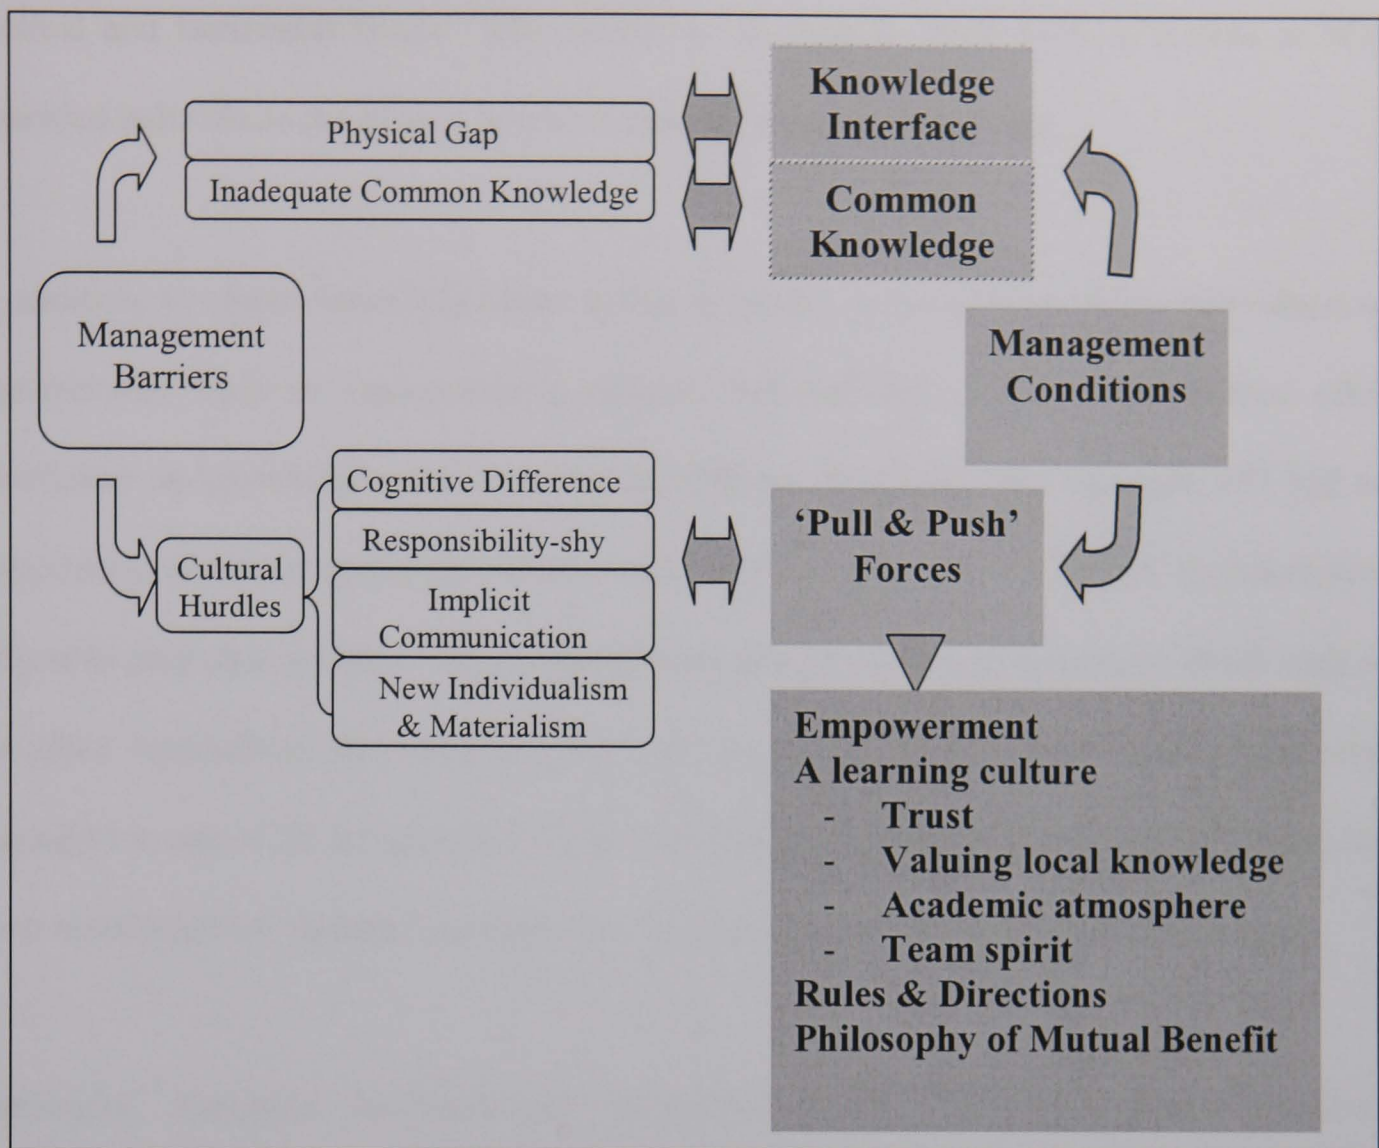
Physical Gap

Inadequate Common Knowledge

Knowledge Interface

Common Knowledge

Management Barriers

Management Conditions

Cultural Hurdles

Cognitive Difference

Responsibility-shy

Implicit Communication

New Individualism & Materialism

'Pull & Push' Forces

Empowerment
A learning culture
- Trust
- Valuing local knowledge
- Academic atmosphere
- Team spirit
Rules & Directions
Philosophy of Mutual Benefit